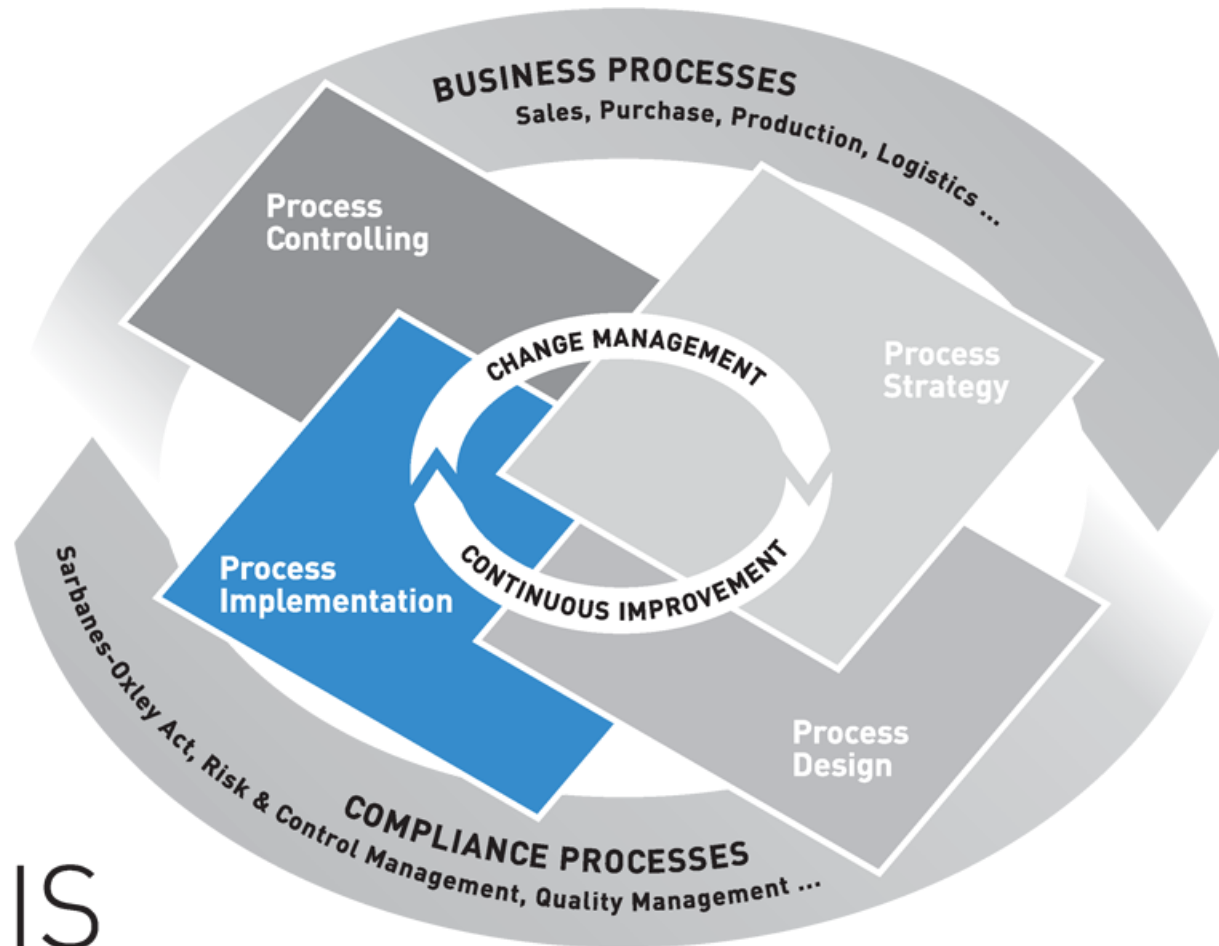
BUSINESS PROCESSES
Sales, Purchase, Production, Logistics ...

Process Controlling

CHANGE MANAGEMENT

Process Strategy

Process Implementation

CONTINUOUS IMPROVEMENT

Process Design

COMPLIANCE PROCESSES
Sarbanes-Oxley Act, Risk & Control Management, Quality Management ...

IS